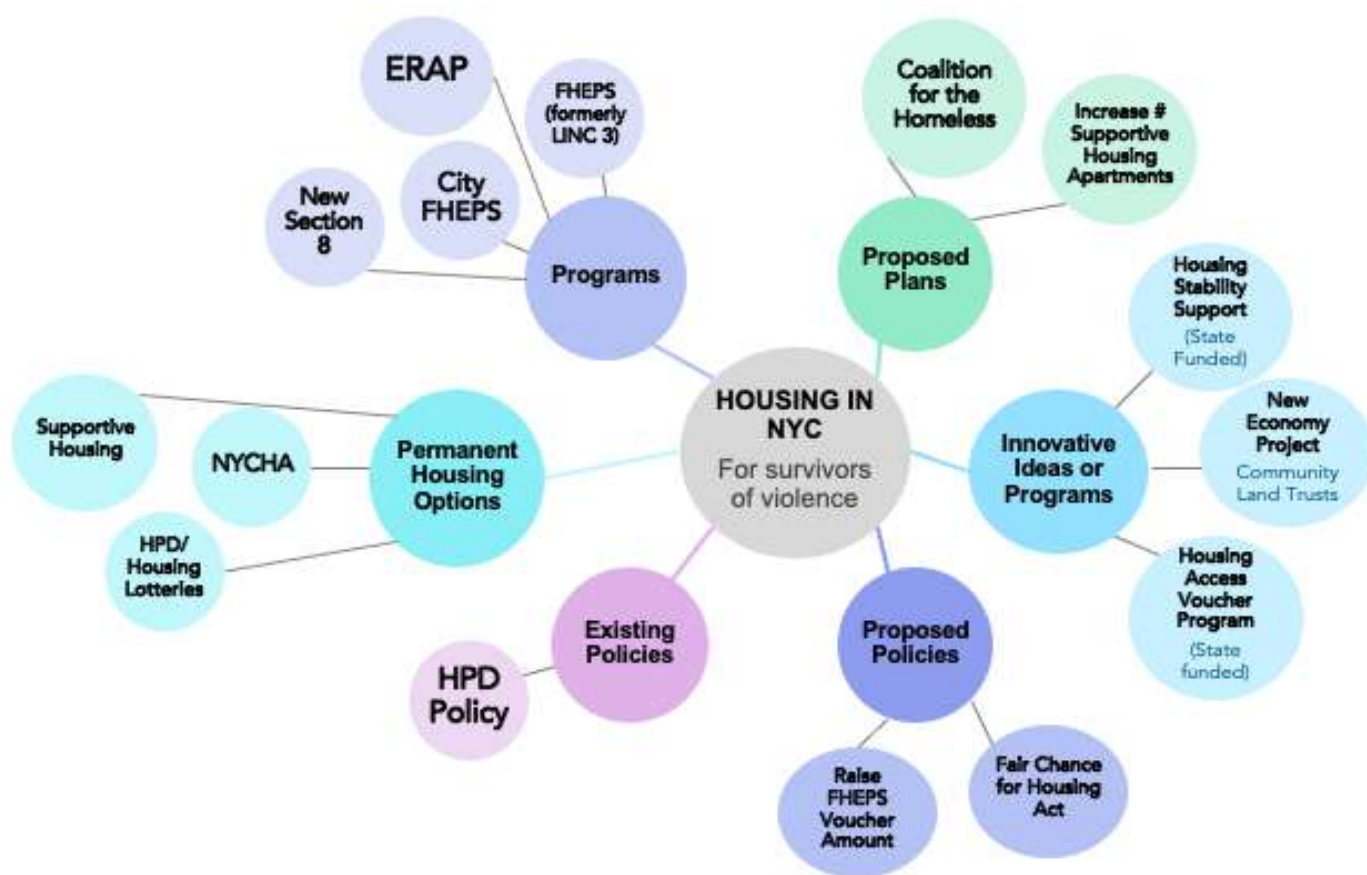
HOUSING IN NYC
For survivors of violence

Programs
ERAP
FHEPS (formerly LINC 3)
City FHEPS
New Section 8

Proposed Plans
Coalition for the Homeless
Increase # Supportive Housing Apartments

Innovative Ideas or Programs
Housing Stability Support (State Funded)
New Economy Project Community Land Trusts
Housing Access Voucher Program (State funded)

Proposed Policies
Raise FHEPS Voucher Amount
Fair Chance for Housing Act

Existing Policies
HPD Policy

Permanent Housing Options
Supportive Housing
NYCHA
HPD/ Housing Lotteries